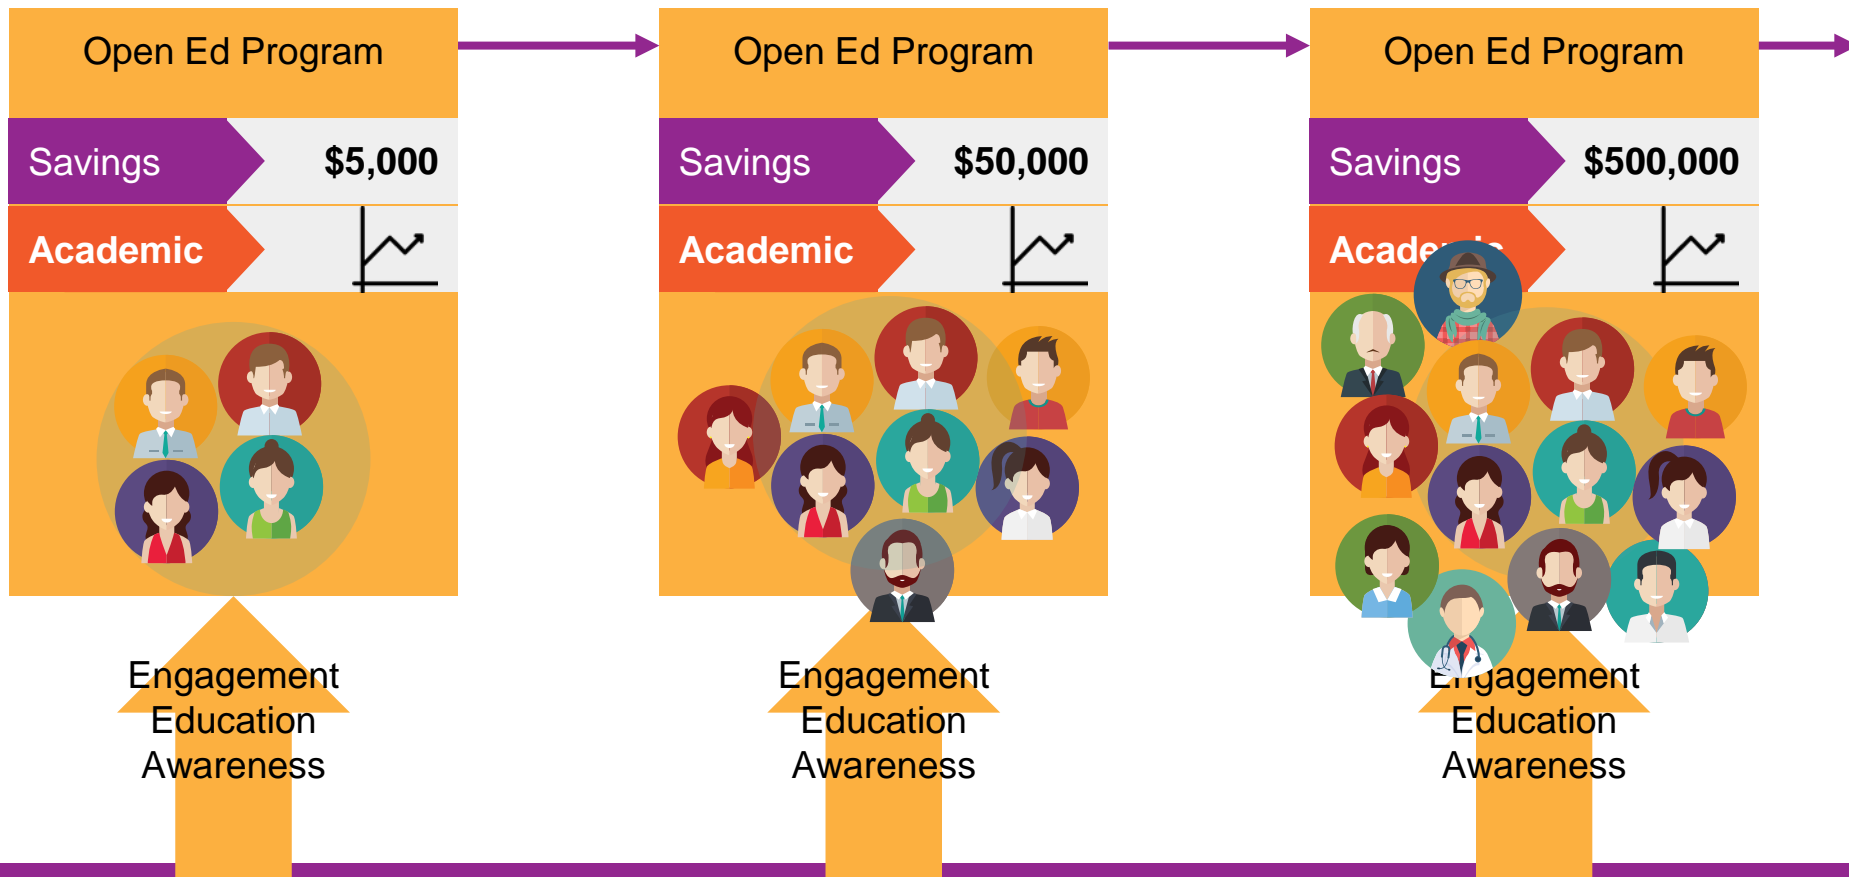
Open Ed Program

Savings $5,000

Academic

Engagement
Education
Awareness

Open Ed Program

Savings $50,000

Academic

Engagement
Education
Awareness

Open Ed Program

Savings $500,000

Acade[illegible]

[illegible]gagement
Education
Awareness